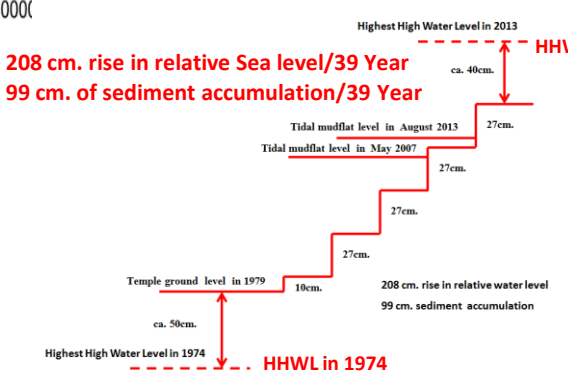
000(

Highest High Water Level in 2013

HHV

208 cm. rise in relative Sea level/39 Year
99 cm. of sediment accumulation/39 Year

ca. 40cm.

Tidal mudflat level in August 2013

27cm.

Tidal mudflat level in May 2007

27cm.

27cm.

27cm.

Temple ground level in 1979

10cm.

208 cm. rise in relative water level
99 cm. sediment accumulation

ca. 50cm.

Highest High Water Level in 1974

HHWL in 1974